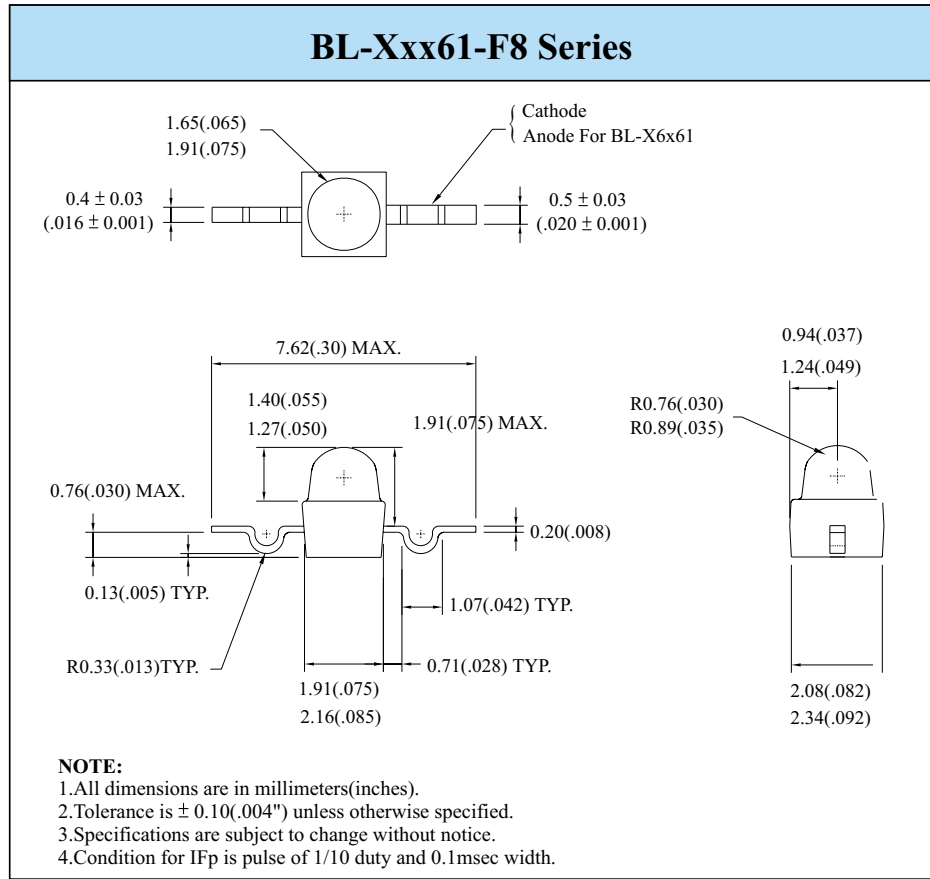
BL-Xxx61-F8 Series

1.65(.065)
1.91(.075)

Cathode
Anode For BL-X6x61

0.4 ± 0.03
(.016 ± 0.001)

0.5 ± 0.03
(.020 ± 0.001)

7.62(.30) MAX.

1.40(.055)
1.27(.050)

1.91(.075) MAX.

0.94(.037)
1.24(.049)

R0.76(.030)
R0.89(.035)

0.76(.030) MAX.

0.20(.008)

0.13(.005) TYP.

1.07(.042) TYP.

R0.33(.013)TYP.

0.71(.028) TYP.

1.91(.075)
2.16(.085)

2.08(.082)
2.34(.092)

NOTE:
1.All dimensions are in millimeters(inches).
2.Tolerance is ± 0.10(.004") unless otherwise specified.
3.Specifications are subject to change without notice.
4.Condition for IFp is pulse of 1/10 duty and 0.1msec width.